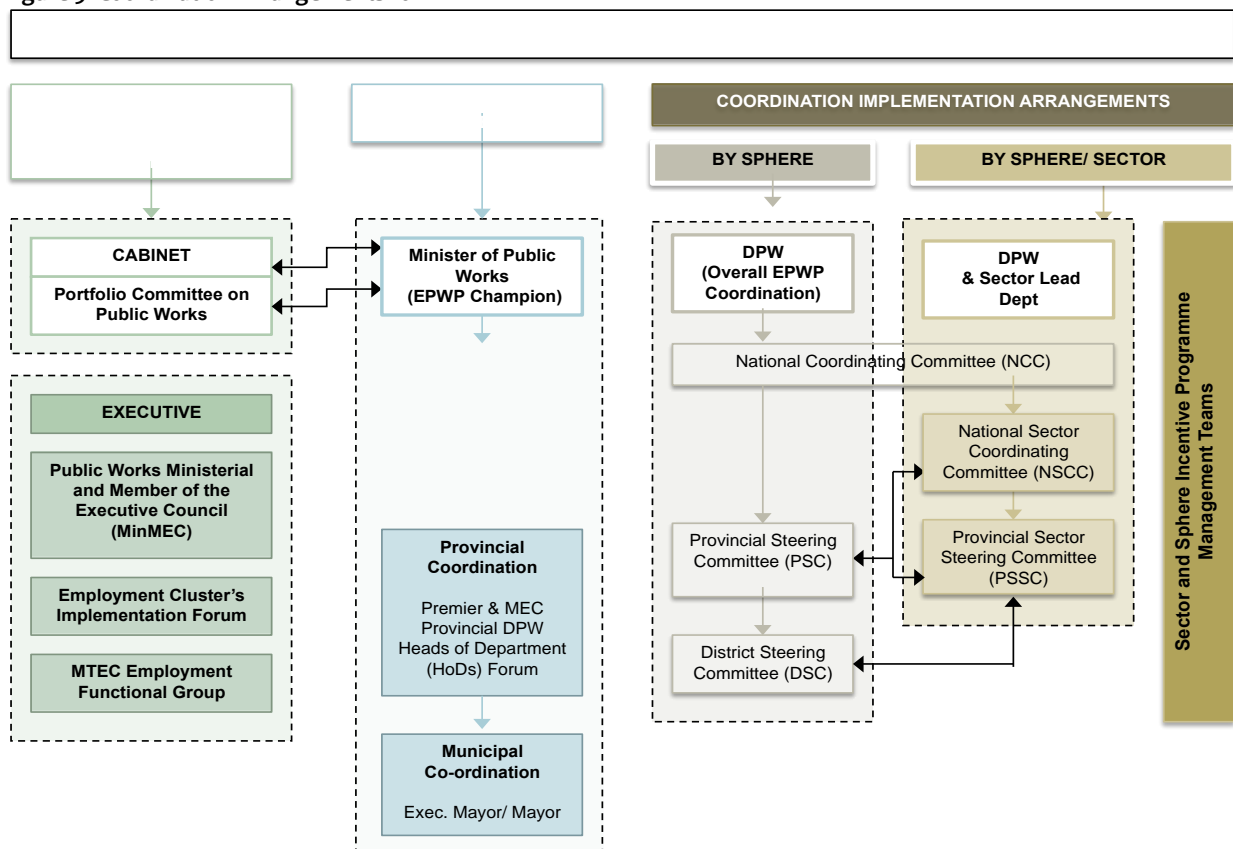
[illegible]

COORDINATION IMPLEMENTATION ARRANGEMENTS

BY SPHERE

BY SPHERE/ SECTOR

CABINET

Portfolio Committee on Public Works

Minister of Public Works (EPWP Champion)

DPW (Overall EPWP Coordination)

DPW & Sector Lead Dept

National Coordinating Committee (NCC)

EXECUTIVE

Public Works Ministerial and Member of the Executive Council (MinMEC)

Employment Cluster's Implementation Forum

MTEC Employment Functional Group

Provincial Coordination

Premier & MEC Provincial DPW Heads of Department (HoDs) Forum

Municipal Co-ordination

Exec. Mayor/ Mayor

National Sector Coordinating Committee (NSCC)

Provincial Steering Committee (PSC)

Provincial Sector Steering Committee (PSSC)

District Steering Committee (DSC)

Sector and Sphere Incentive Programme Management Teams